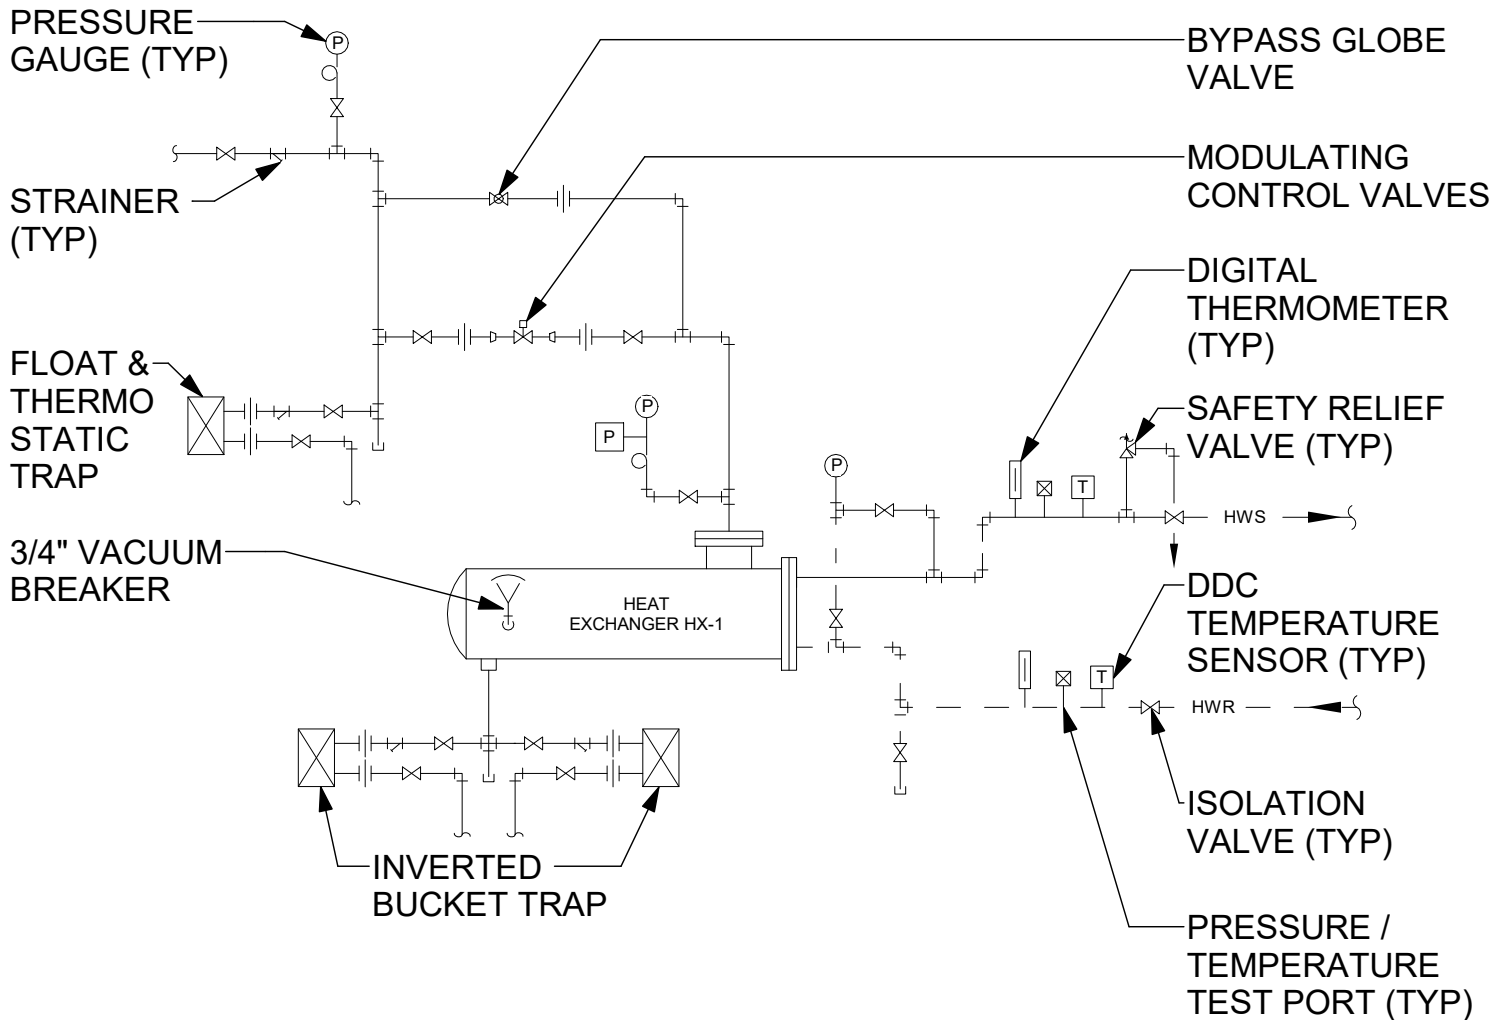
PRESSURE GAUGE (TYP)

P

STRAINER (TYP)

BYPASS GLOBE VALVE

MODULATING CONTROL VALVES

DIGITAL THERMOMETER (TYP)

FLOAT & THERMO STATIC TRAP

P

P

P

SAFETY RELIEF VALVE (TYP)

T

HWS

3/4" VACUUM BREAKER

HEAT EXCHANGER HX-1

DDC TEMPERATURE SENSOR (TYP)

T

HWR

ISOLATION VALVE (TYP)

INVERTED BUCKET TRAP

PRESSURE / TEMPERATURE TEST PORT (TYP)